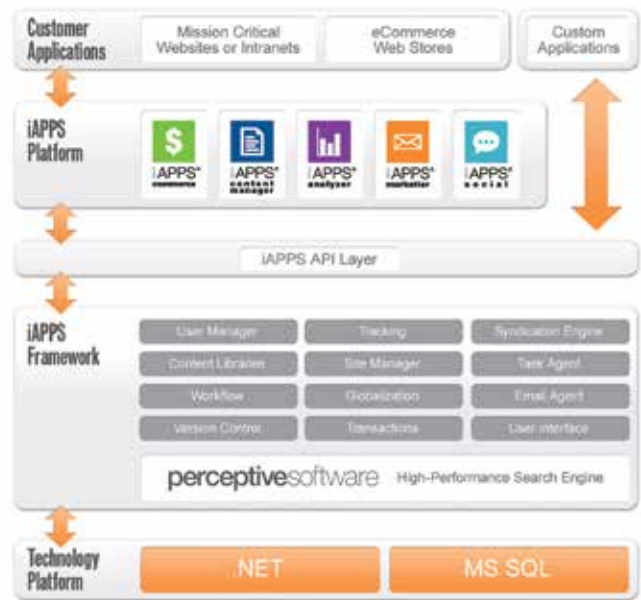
Customer Applications

Mission Critical Websites or Intranets

eCommerce Web Stores

Custom Applications

iAPPS Platform

iAPPS commerce

iAPPS content manager

iAPPS analyzer

iAPPS marketier

iAPPS social

iAPPS API Layer

iAPPS Framework

| User Manager | Tracking | Syndication Engine |
|---|---|---|
| Content Libraries | Site Manager | Task Agent |
| Workflow | Globalization | Email Agent |
| Version Control | Transactions | User Interface |

perceptivesoftware High-Performance Search Engine

Technology Platform

.NET

MS SQL